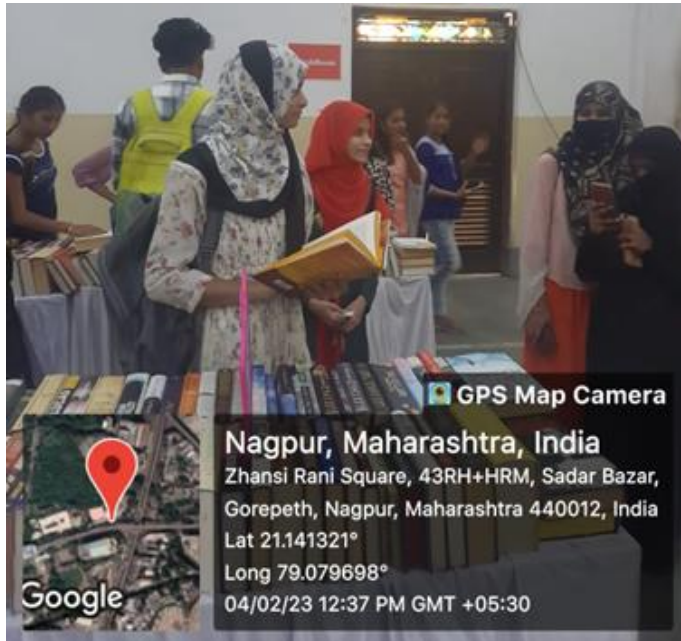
GPS Map Camera

Nagpur, Maharashtra, India

Zhansi Rani Square, 43RH+HRM, Sadar Bazar, Gorepeth, Nagpur, Maharashtra 440012, India

Lat 21.141321°

Long 79.079698°

04/02/23 12:37 PM GMT +05:30

Google